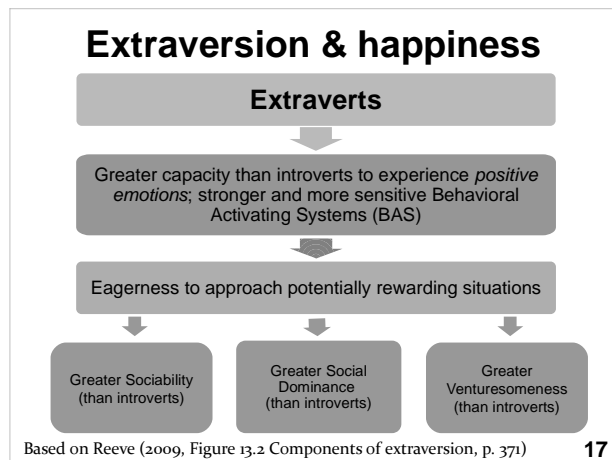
Extraversion & happiness

Extraverts

Greater capacity than introverts to experience *positive emotions*; stronger and more sensitive Behavioral Activating Systems (BAS)

Eagerness to approach potentially rewarding situations

Greater Sociability (than introverts)

Greater Social Dominance (than introverts)

Greater Venturesomeness (than introverts)

Based on Reeve (2009, Figure 13.2 Components of extraversion, p. 371)

17